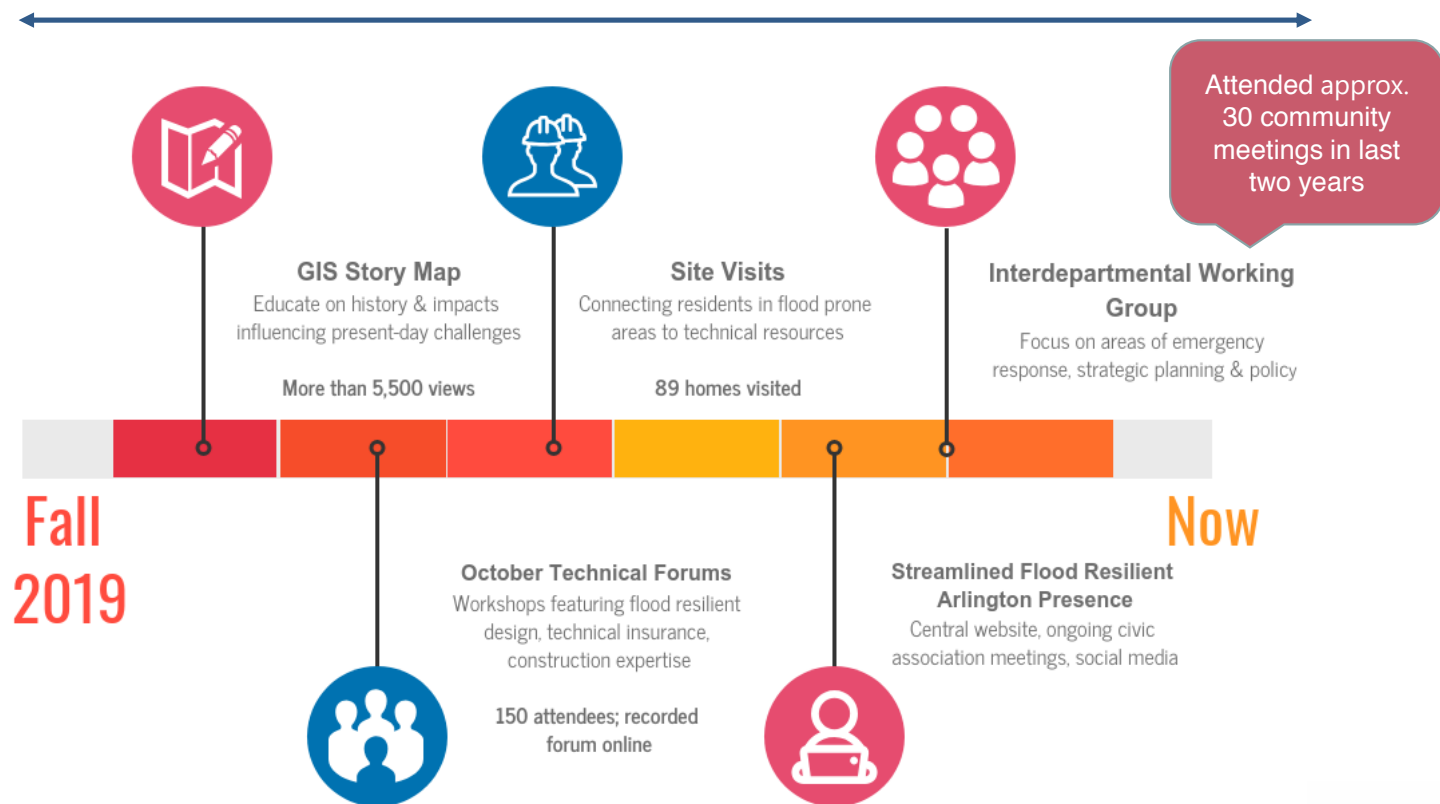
Attended approx. 30 community meetings in last two years

GIS Story Map
Educate on history & impacts influencing present-day challenges

More than 5,500 views

Site Visits
Connecting residents in flood prone areas to technical resources

89 homes visited

Interdepartmental Working Group
Focus on areas of emergency response, strategic planning & policy

Fall 2019

Now

October Technical Forums
Workshops featuring flood resilient design, technical insurance, construction expertise

150 attendees; recorded forum online

Streamlined Flood Resilient Arlington Presence
Central website, ongoing civic association meetings, social media